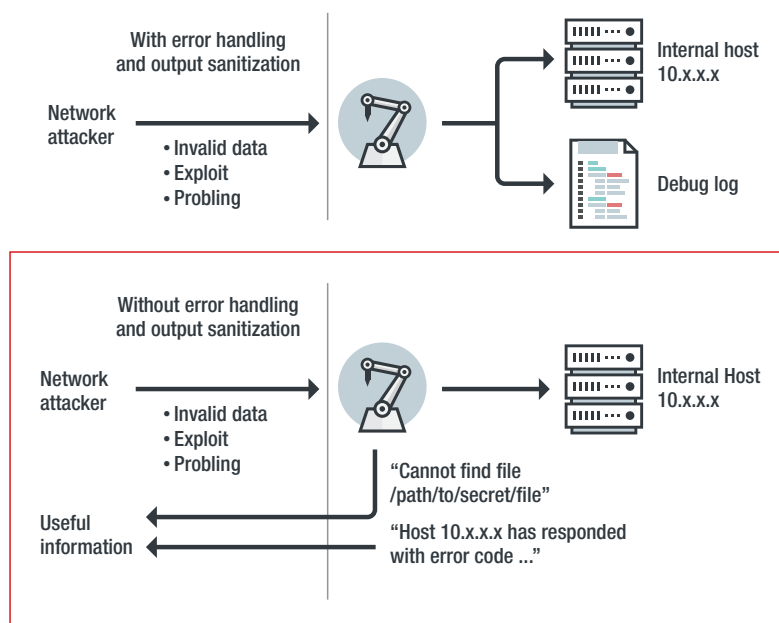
With error handling and output sanitization

Network attacker

• Invalid data
• Exploit
• Probling

Internal host 10.x.x.x

Debug log

Without error handling and output sanitization

Network attacker

• Invalid data
• Exploit
• Probling

Internal Host 10.x.x.x

"Cannot find file /path/to/secret/file"

Useful information

"Host 10.x.x.x has responded with error code ..."